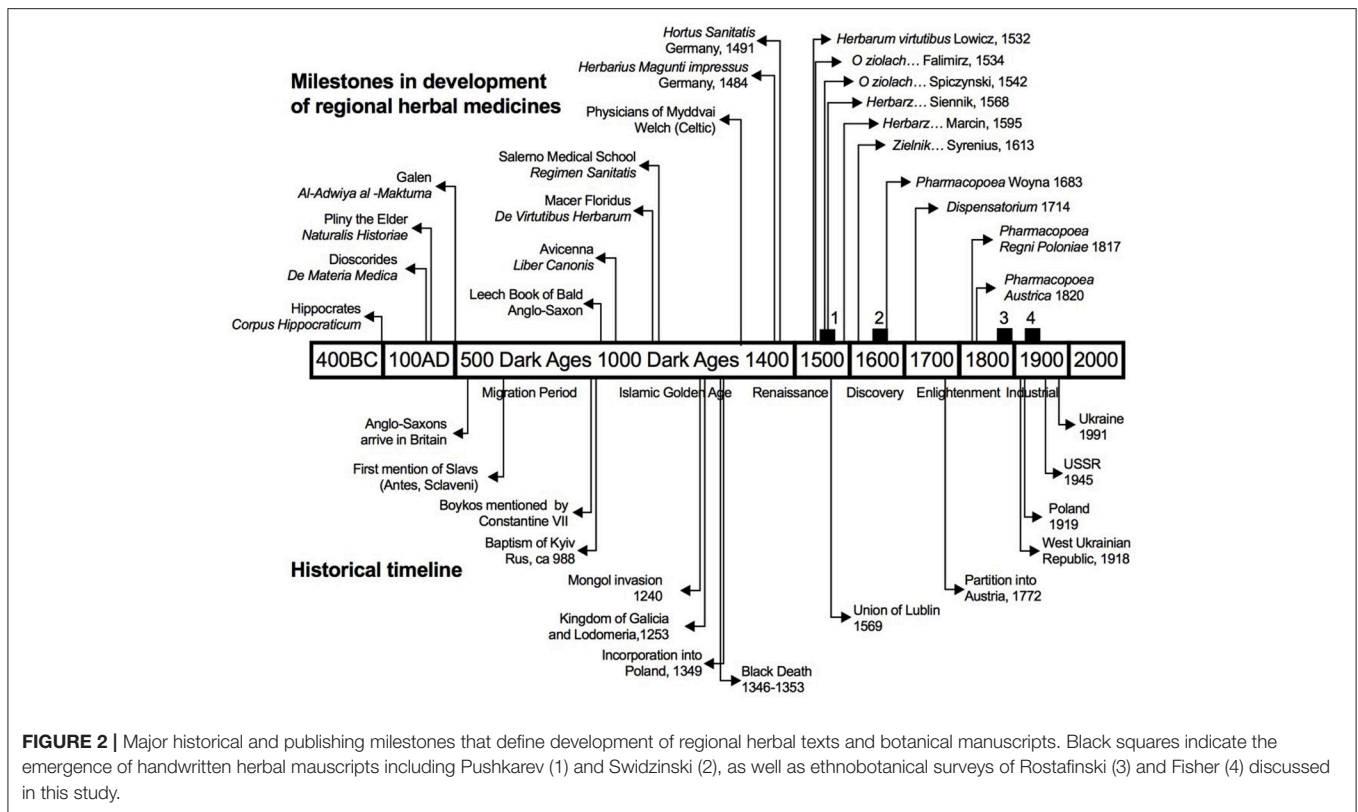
Milestones in development of regional herbal medicines

Hortus Sanitatis Germany, 1491

Herbarius Magunti impressus Germany, 1484

Physicians of Myddvai Welch (Celtic)

Salerno Medical School Regimen Sanitatis

Galen Al-Adwiya al -Maktuma

Macer Floridus De Virtutibus Herbarum

Pliny the Elder Naturalis Historiae

Avicenna Liber Canonis

Dioscorides De Materia Medica

Leech Book of Bald Anglo-Saxon

Hippocrates Corpus Hippocraticum

Herbarum virtutibus Lowicz, 1532

O ziolach… Falimirz, 1534

O ziolach… Spiczynski, 1542

Herbarz… Siennik, 1568

Herbarz… Marcin, 1595

Zielnik… Syrenius, 1613

Pharmacopoea Woyna 1683

Dispensatorium 1714

Pharmacopoea Regni Poloniae 1817

Pharmacopoea Austrica 1820

1 2 3 4

| 400BC | 100AD | 500 Dark Ages 1000 Dark Ages 1400 | 1500 | 1600 | 1700 | 1800 | 1900 | 2000 |
|---|---|---|---|---|---|---|---|---|

Migration Period Islamic Golden Age Renaissance Discovery Enlightenment Industrial

Anglo-Saxons arrive in Britain

First mention of Slavs (Antes, Sclaveni)

Boykos mentioned by Constantine VII

Baptism of Kyiv Rus, ca 988

Historical timeline

Mongol invasion 1240

Kingdom of Galicia and Lodomeria,1253

Incorporation into Poland, 1349

Black Death 1346-1353

Union of Lublin 1569

Partition into Austria, 1772

Ukraine 1991

USSR 1945

Poland 1919

West Ukrainian Republic, 1918

FIGURE 2 | Major historical and publishing milestones that define development of regional herbal texts and botanical manuscripts. Black squares indicate the emergence of handwritten herbal mauscripts including Pushkarev (1) and Swidzinski (2), as well as ethnobotanical surveys of Rostafinski (3) and Fisher (4) discussed in this study.